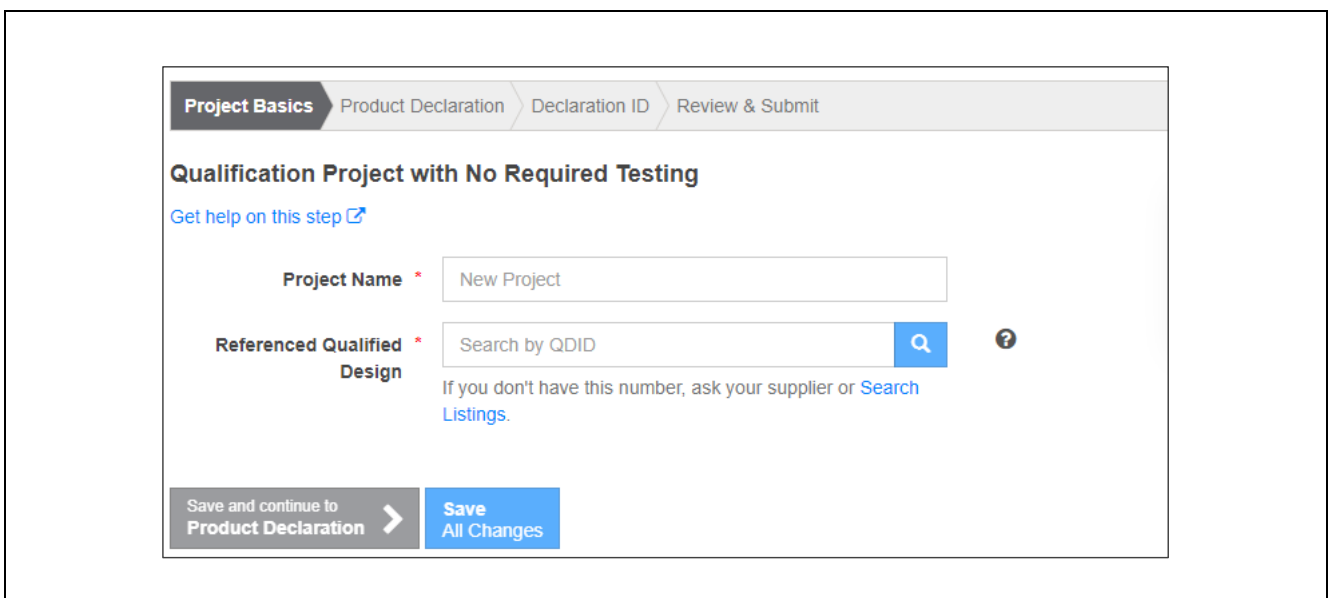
Project Basics Product Declaration Declaration ID Review & Submit

Qualification Project with No Required Testing

Get help on this step

Project Name * New Project

Referenced Qualified Design * Search by QDID

If you don't have this number, ask your supplier or Search Listings.

Save and continue to Product Declaration

Save All Changes